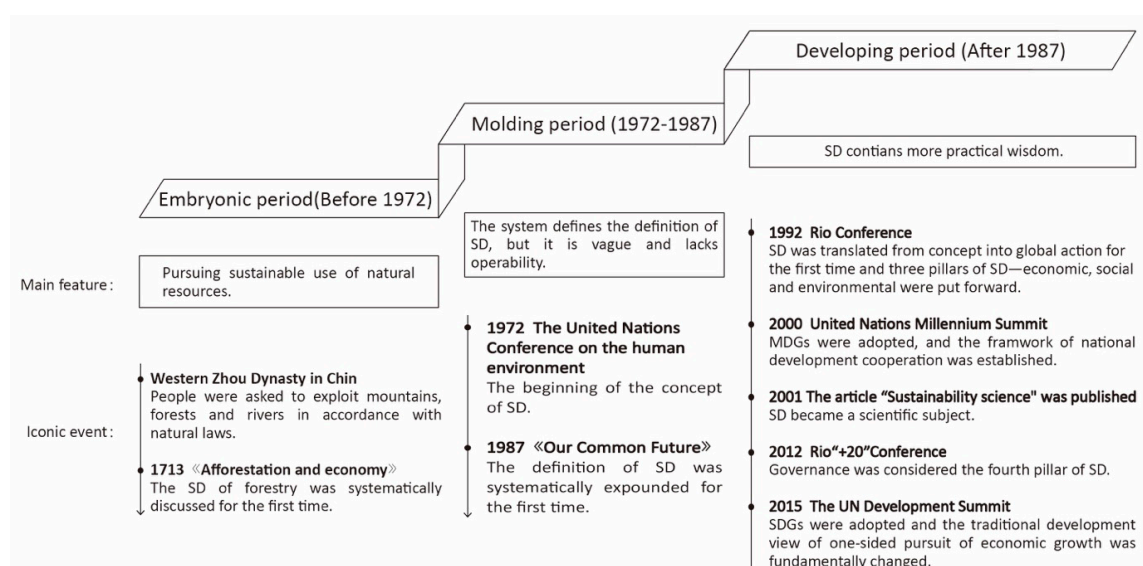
Developing period (After 1987)

Molding period (1972-1987)

SD contians more practical wisdom.

Embryonic period(Before 1972)

The system defines the definition of SD, but it is vague and lacks operability.

Main feature:

Pursuing sustainable use of natural resources.

Iconic event:

Western Zhou Dynasty in Chin
People were asked to exploit mountains, forests and rivers in accordance with natural laws.

1713《Afforestation and economy》
The SD of forestry was systematically discussed for the first time.

1972 The United Nations Conference on the human environment
The beginning of the concept of SD.

1987《Our Common Future》
The definition of SD was systematically expounded for the first time.

1992 Rio Conference
SD was translated from concept into global action for the first time and three pillars of SD—economic, social and environmental were put forward.

2000 United Nations Millennium Summit
MDGs were adopted, and the framwork of national development cooperation was established.

2001 The article "Sustainability science" was published
SD became a scientific subject.

2012 Rio"+20"Conference
Governance was considered the fourth pillar of SD.

2015 The UN Development Summit
SDGs were adopted and the traditional development view of one-sided pursuit of economic growth was fundamentally changed.